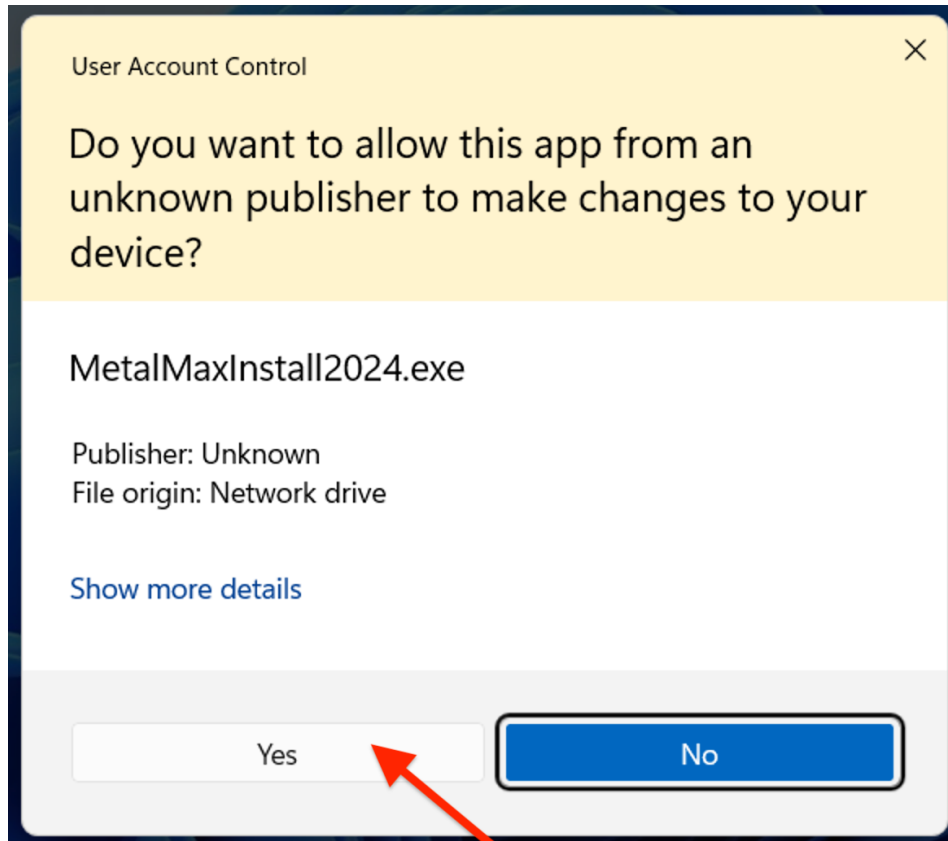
User Account Control

Do you want to allow this app from an unknown publisher to make changes to your device?

MetalMaxInstall2024.exe

Publisher: Unknown
File origin: Network drive

Show more details

Yes

No